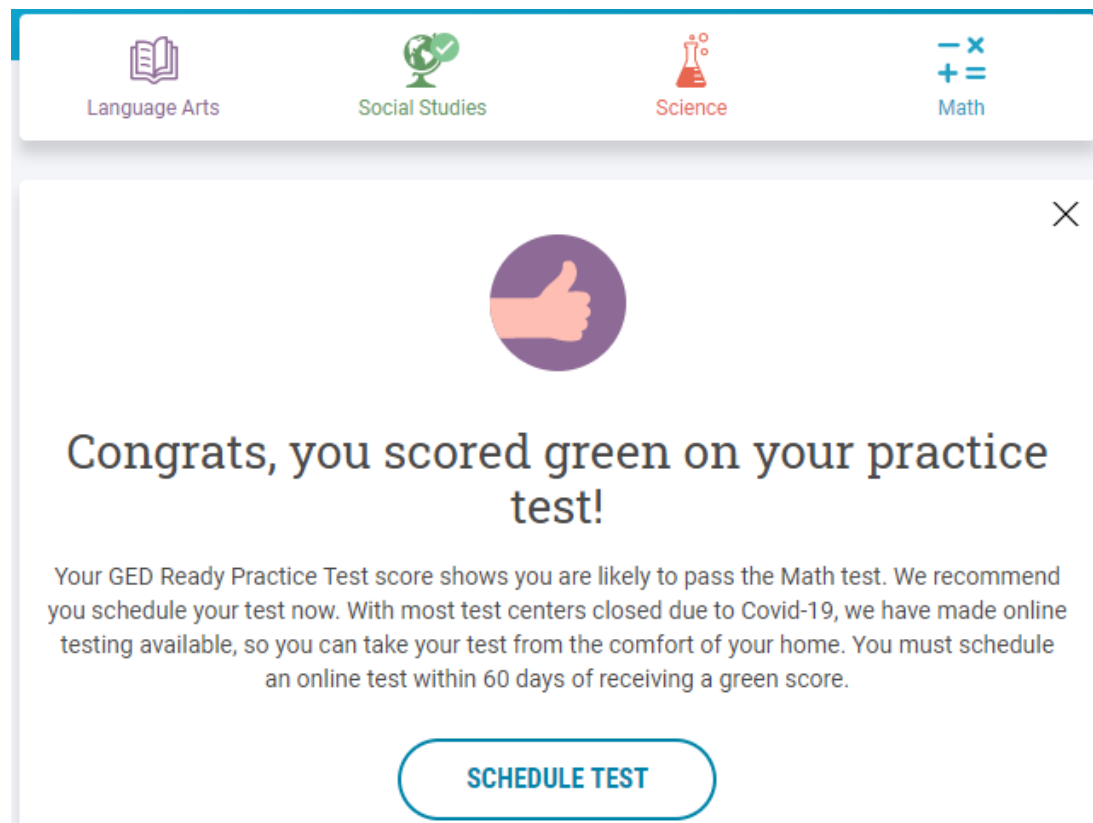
Language Arts
Social Studies
Science
Math

Congrats, you scored green on your practice test!

Your GED Ready Practice Test score shows you are likely to pass the Math test. We recommend you schedule your test now. With most test centers closed due to Covid-19, we have made online testing available, so you can take your test from the comfort of your home. You must schedule an online test within 60 days of receiving a green score.

SCHEDULE TEST